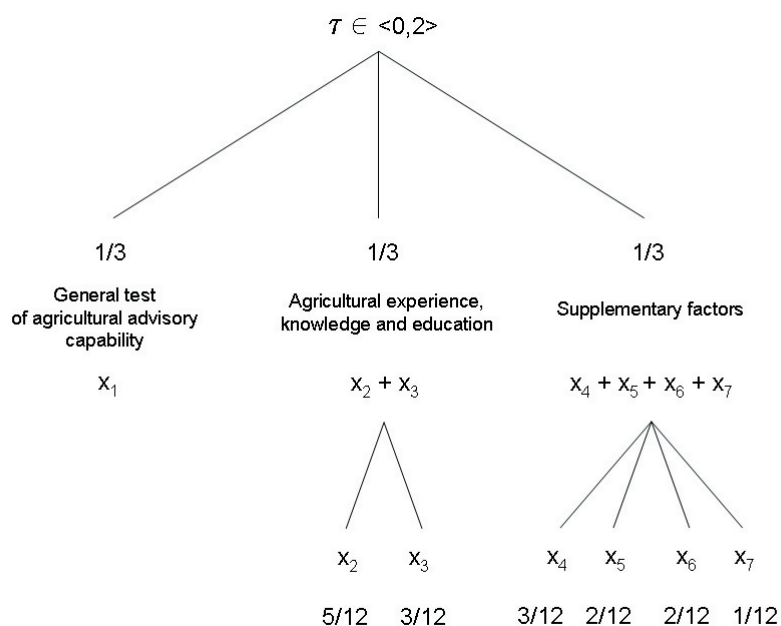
$\tau \in$ <0,2>

1/3

General test of agricultural advisory capability

$x_1$

1/3

Agricultural experience, knowledge and education

$x_2 + x_3$

$x_2$ $x_3$

5/12 3/12

1/3

Supplementary factors

$x_4 + x_5 + x_6 + x_7$

$x_4$ $x_5$ $x_6$ $x_7$

3/12 2/12 2/12 1/12